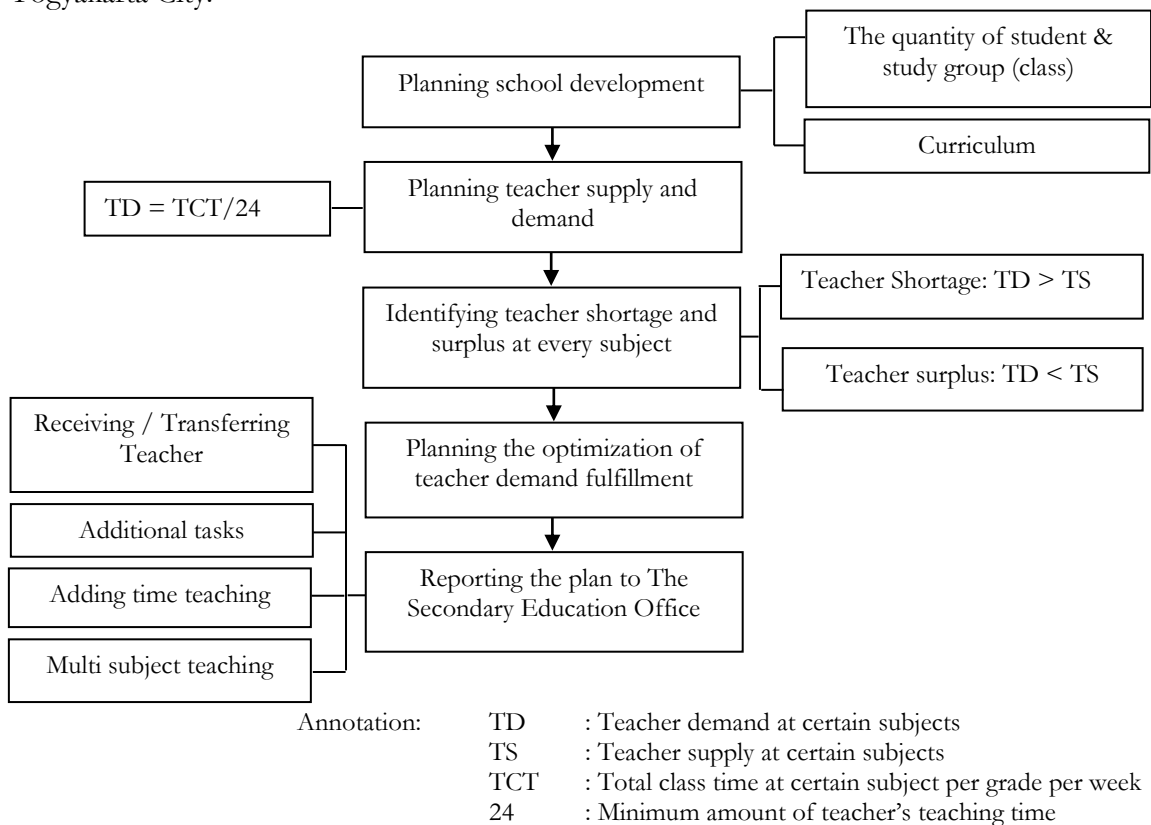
Yogyakarta City.

Planning school development

The quantity of student & study group (class)

Curriculum

TD = TCT/24

Planning teacher supply and demand

Identifying teacher shortage and surplus at every subject

Teacher Shortage: TD > TS

Teacher surplus: TD < TS

Receiving / Transferring Teacher

Additional tasks

Adding time teaching

Multi subject teaching

Planning the optimization of teacher demand fulfillment

Reporting the plan to The Secondary Education Office

Annotation:
TD : Teacher demand at certain subjects
TS : Teacher supply at certain subjects
TCT : Total class time at certain subject per grade per week
24 : Minimum amount of teacher's teaching time